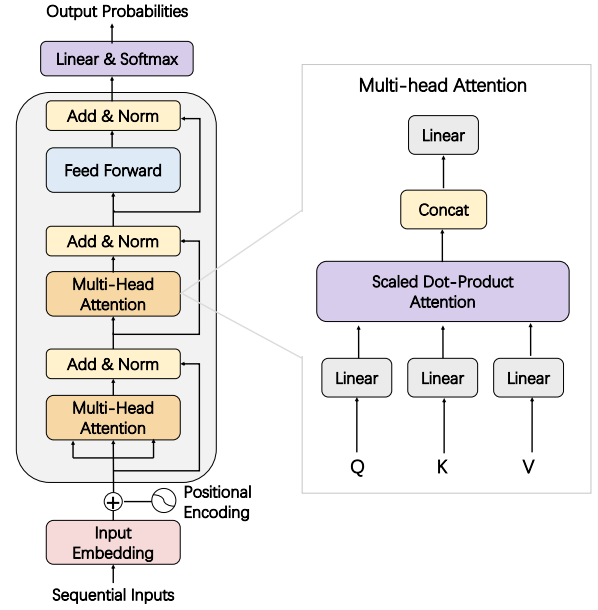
Output Probabilities

Linear & Softmax

Add & Norm

Feed Forward

Add & Norm

Multi-Head Attention

Add & Norm

Multi-Head Attention

Positional Encoding

Input Embedding

Sequential Inputs

Multi-head Attention

Linear

Concat

Scaled Dot-Product Attention

Linear

Linear

Linear

Q

K

V